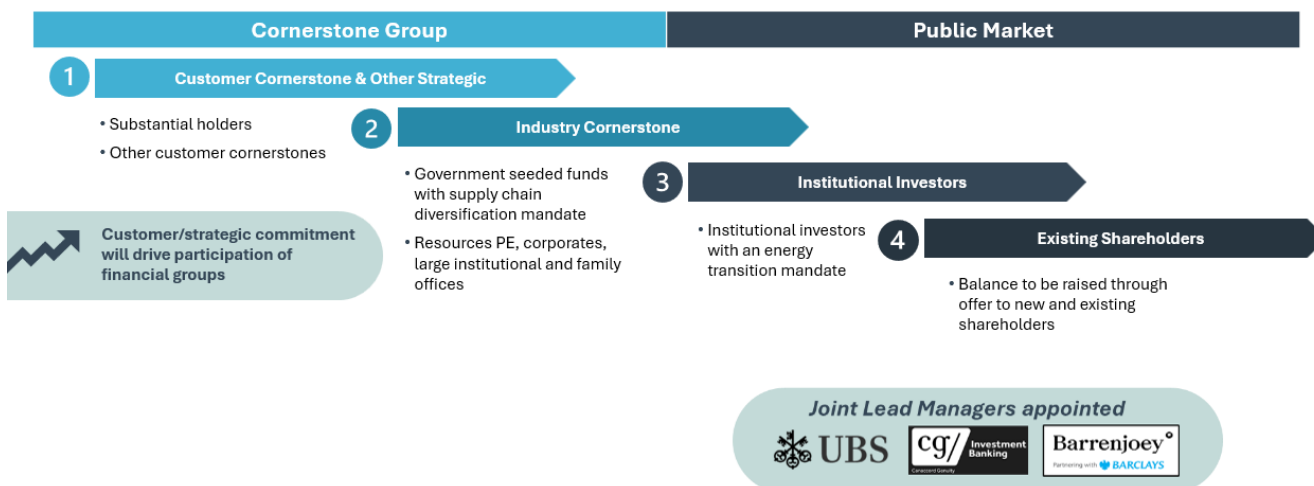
Cornerstone Group

Public Market

1 Customer Cornerstone & Other Strategic

• Substantial holders
• Other customer cornerstones

Customer/strategic commitment will drive participation of financial groups

2 Industry Cornerstone

• Government seeded funds with supply chain diversification mandate
• Resources PE, corporates, large institutional and family offices

3 Institutional Investors

• Institutional investors with an energy transition mandate

4 Existing Shareholders

• Balance to be raised through offer to new and existing shareholders

Joint Lead Managers appointed

UBS

cg/ Investment Banking
Canaccord Genuity

Barrenjoey
Partnering with BARCLAYS